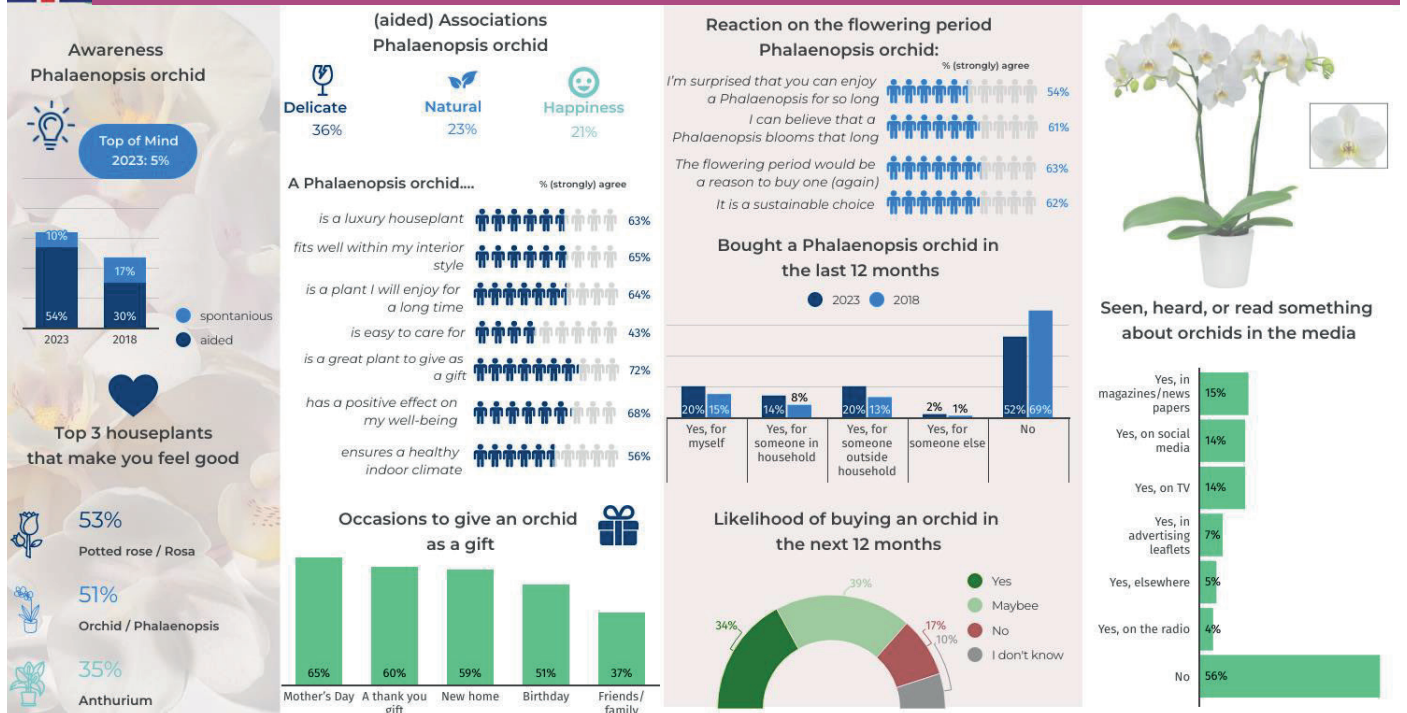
Awareness
Phalaenopsis orchid

Top of Mind
2023: 5%

10%
54%
2023
17%
30%
2018

spontanious
aided

Top 3 houseplants
that make you feel good

53%
Potted rose / Rosa

51%
Orchid / Phalaenopsis

35%
Anthurium

(aided) Associations
Phalaenopsis orchid

Delicate
36%

Natural
23%

Happiness
21%

A Phalaenopsis orchid....

% (strongly) agree

| | |
|---|---|
| is a luxury houseplant | 63% |
| fits well within my interior style | 65% |
| is a plant I will enjoy for a long time | 64% |
| is easy to care for | 43% |
| is a great plant to give as a gift | 72% |
| has a positive effect on my well-being | 68% |
| ensures a healthy indoor climate | 56% |

Occasions to give an orchid
as a gift

| Mother's Day | A thank you gift | New home | Birthday | Friends/ family |
|---|---|---|---|---|
| 65% | 60% | 59% | 51% | 37% |

Reaction on the flowering period
Phalaenopsis orchid:

% (strongly) agree

| | |
|---|---|
| I'm surprised that you can enjoy a Phalaenopsis for so long | 54% |
| I can believe that a Phalaenopsis blooms that long | 61% |
| The flowering period would be a reason to buy one (again) | 63% |
| It is a sustainable choice | 62% |

Bought a Phalaenopsis orchid in
the last 12 months

2023 2018

| | Yes, for myself | Yes, for someone in household | Yes, for someone outside household | Yes, for someone else | No |
|---|---|---|---|---|---|
| 2023 | 20% | 14% | 20% | 2% | 52% |
| 2018 | 15% | 8% | 13% | 1% | 69% |

Likelihood of buying an orchid in
the next 12 months

34%
39%
17%
10%

Yes
Maybee
No
I don't know

Seen, heard, or read something
about orchids in the media

| | |
|---|---|
| Yes, in magazines/news papers | 15% |
| Yes, on social media | 14% |
| Yes, on TV | 14% |
| Yes, in advertising leaflets | 7% |
| Yes, elsewhere | 5% |
| Yes, on the radio | 4% |
| No | 56% |